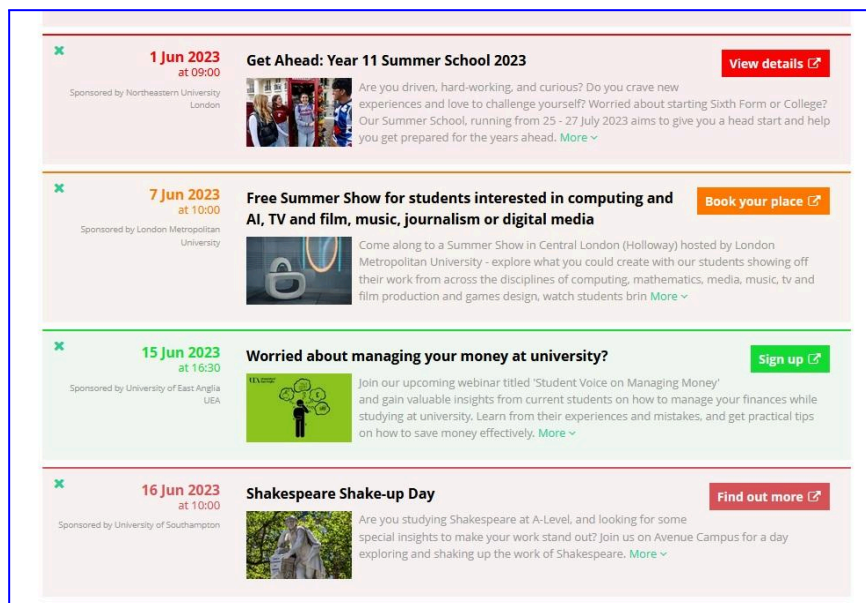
1 Jun 2023
at 09:00

Sponsored by Northeastern University London

Get Ahead: Year 11 Summer School 2023

View details

Are you driven, hard-working, and curious? Do you crave new experiences and love to challenge yourself? Worried about starting Sixth Form or College? Our Summer School, running from 25 - 27 July 2023 aims to give you a head start and help you get prepared for the years ahead. More

7 Jun 2023
at 10:00

Sponsored by London Metropolitan University

Free Summer Show for students interested in computing and AI, TV and film, music, journalism or digital media

Book your place

Come along to a Summer Show in Central London (Holloway) hosted by London Metropolitan University - explore what you could create with our students showing off their work from across the disciplines of computing, mathematics, media, music, tv and film production and games design, watch students brin More

15 Jun 2023
at 16:30

Sponsored by University of East Anglia UEA

Worried about managing your money at university?

Sign up

Join our upcoming webinar titled 'Student Voice on Managing Money' and gain valuable insights from current students on how to manage your finances while studying at university. Learn from their experiences and mistakes, and get practical tips on how to save money effectively. More

16 Jun 2023
at 10:00

Sponsored by University of Southampton

Shakespeare Shake-up Day

Find out more

Are you studying Shakespeare at A-Level, and looking for some special insights to make your work stand out? Join us on Avenue Campus for a day exploring and shaking up the work of Shakespeare. More